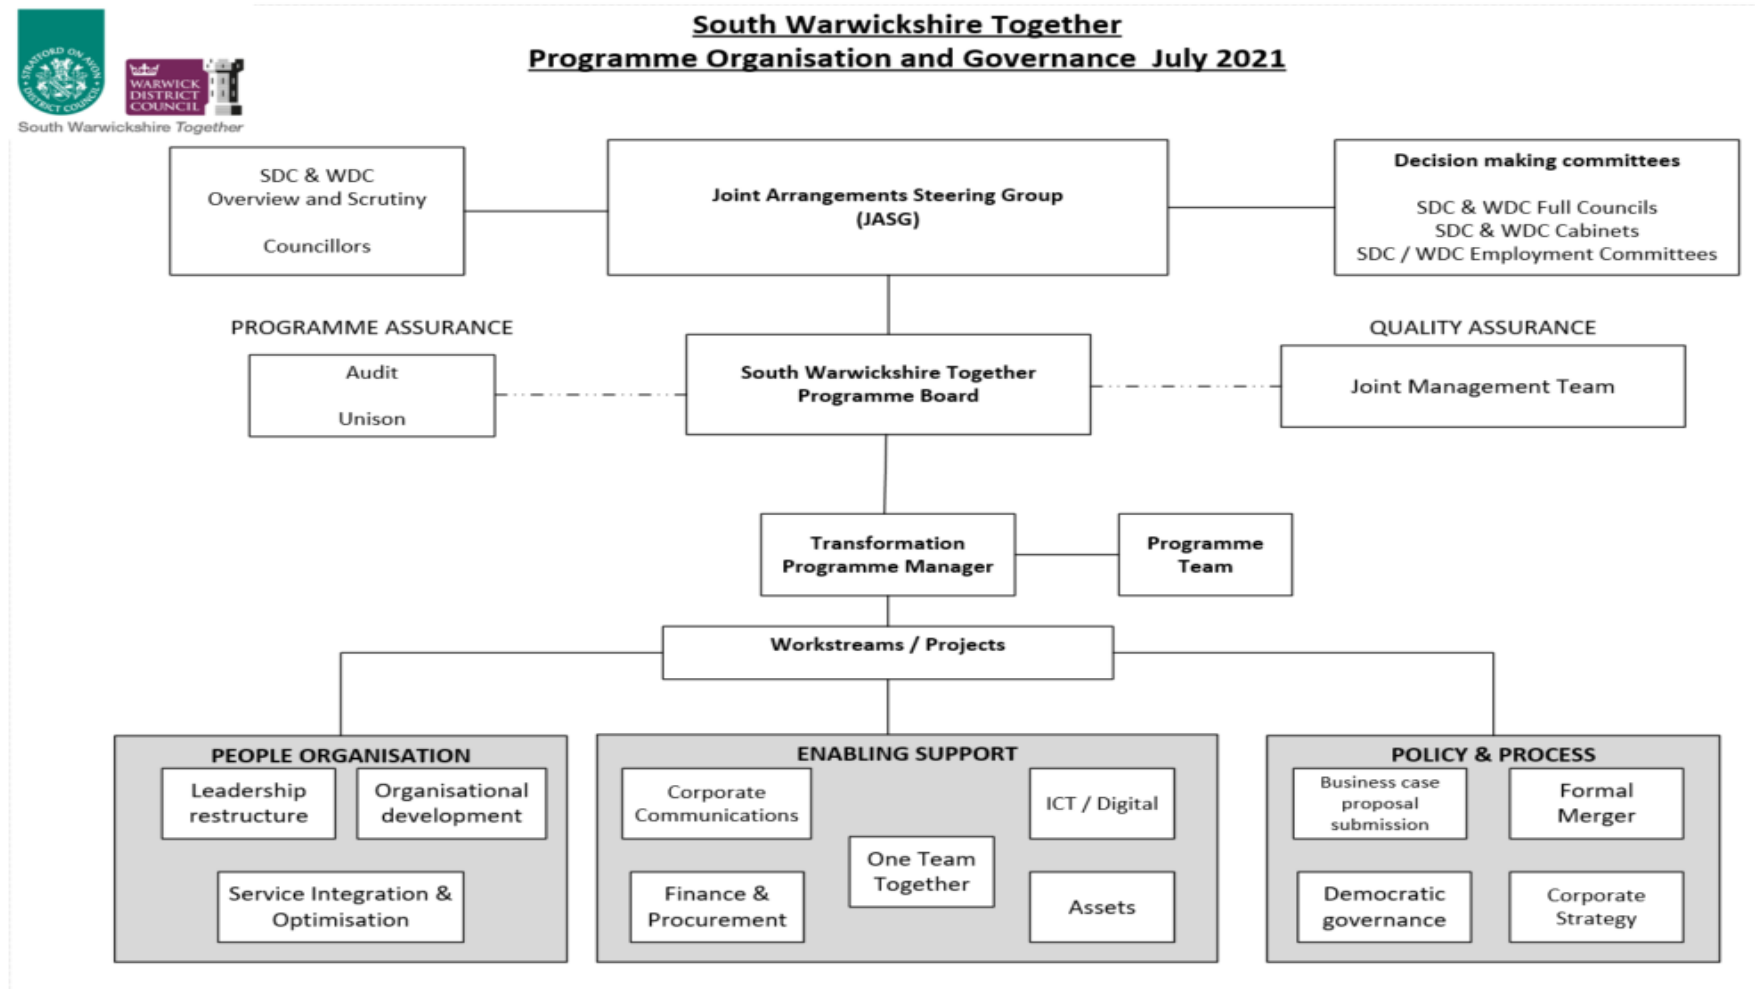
STRATFORD ON AVON DISTRICT COUNCIL

WARWICK DISTRICT COUNCIL

South Warwickshire Together

South Warwickshire Together
Programme Organisation and Governance July 2021

SDC & WDC
Overview and Scrutiny

Councillors

Joint Arrangements Steering Group
(JASG)

Decision making committees

SDC & WDC Full Councils
SDC & WDC Cabinets
SDC / WDC Employment Committees

PROGRAMME ASSURANCE

Audit

Unison

South Warwickshire Together
Programme Board

QUALITY ASSURANCE

Joint Management Team

Transformation
Programme Manager

Programme
Team

Workstreams / Projects

PEOPLE ORGANISATION

Leadership restructure

Organisational development

Service Integration & Optimisation

ENABLING SUPPORT

Corporate Communications

ICT / Digital

One Team Together

Finance & Procurement

Assets

POLICY & PROCESS

Business case proposal submission

Formal Merger

Democratic governance

Corporate Strategy